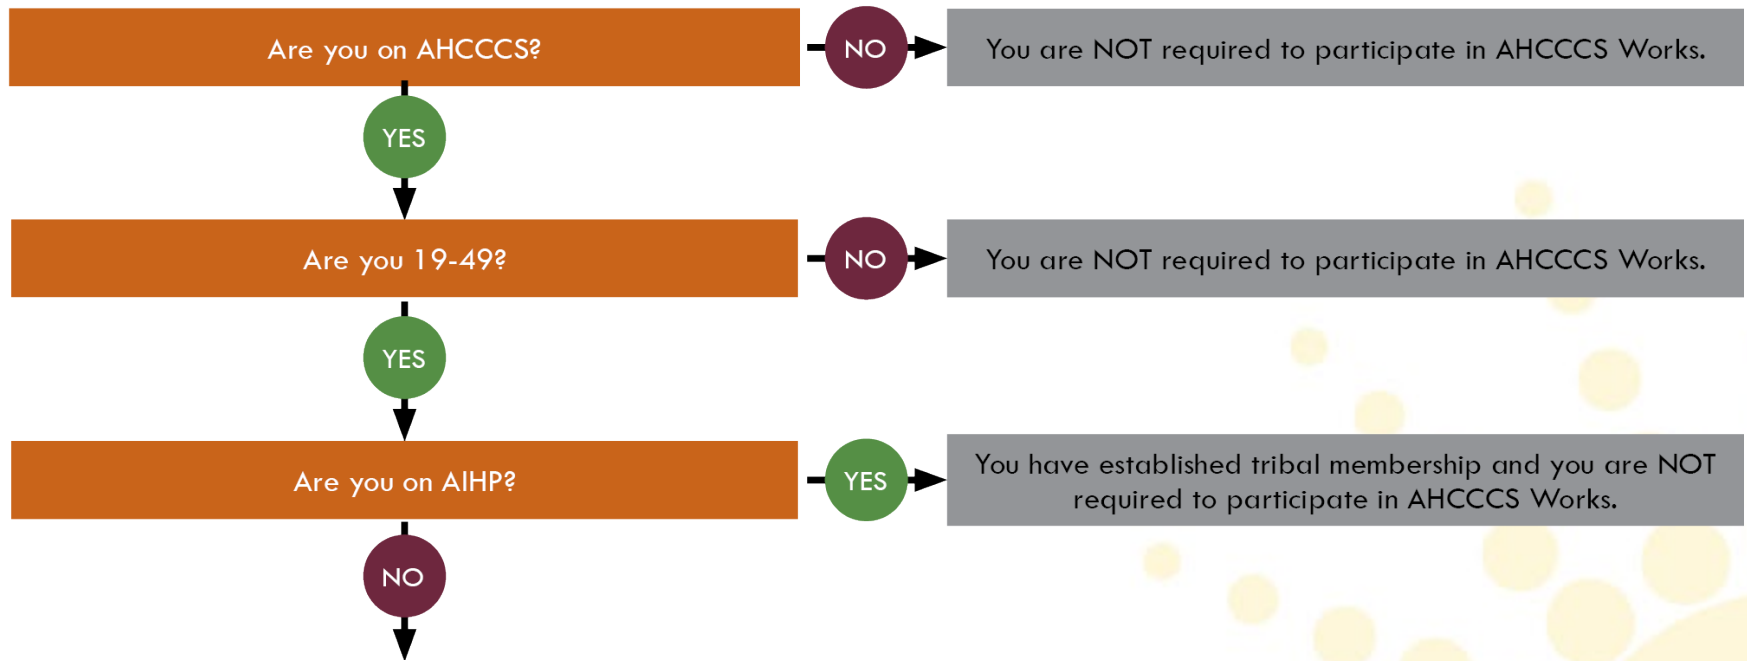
Are you on AHCCCS?

NO

You are NOT required to participate in AHCCCS Works.

YES

Are you 19-49?

NO

You are NOT required to participate in AHCCCS Works.

YES

Are you on AIHP?

YES

You have established tribal membership and you are NOT required to participate in AHCCCS Works.

NO